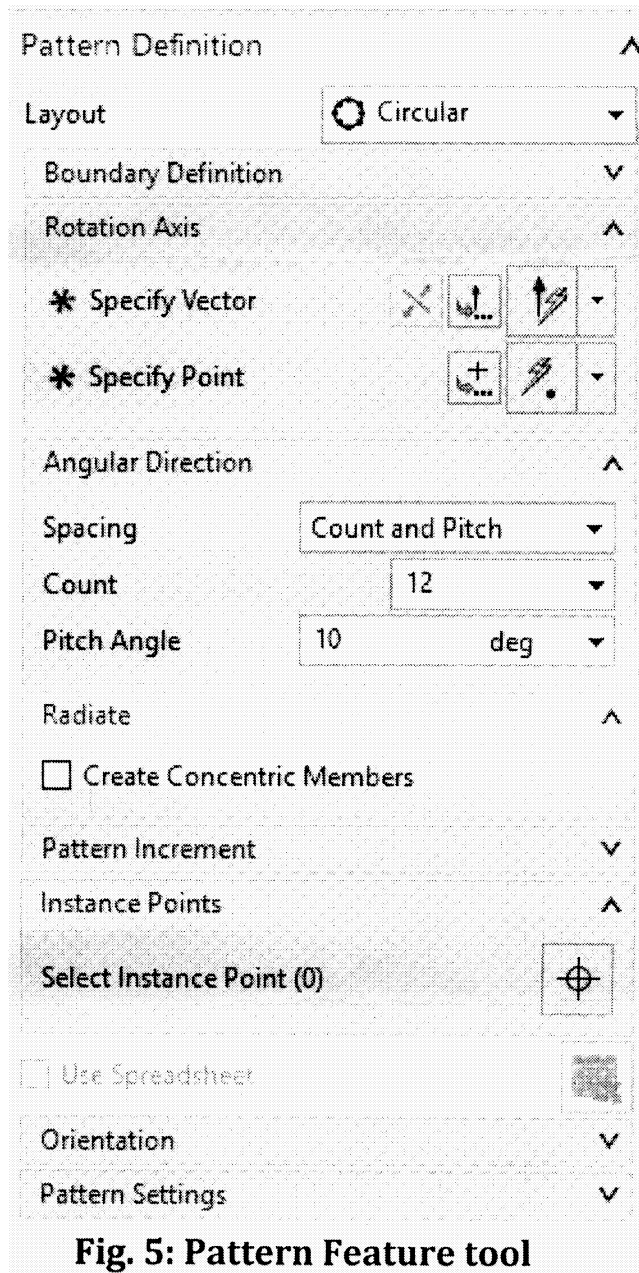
Pattern Definition

Layout Circular

Boundary Definition

Rotation Axis

✱ Specify Vector

✱ Specify Point

Angular Direction

Spacing Count and Pitch

Count 12

Pitch Angle 10 deg

Radiate

Create Concentric Members

Pattern Increment

Instance Points

Select Instance Point (0)

Use Spreadsheet

Orientation

Pattern Settings

Fig. 5: Pattern Feature tool